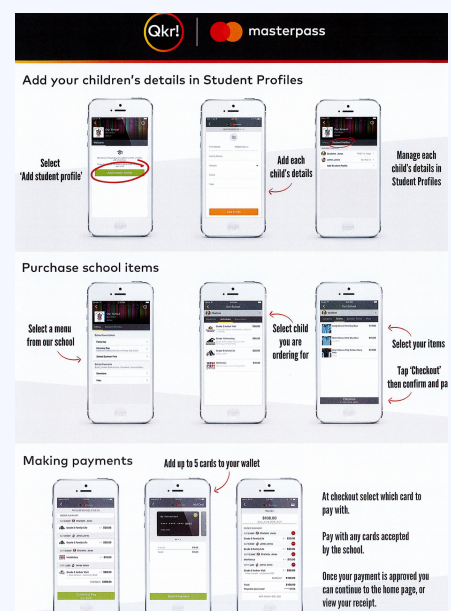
Qkr! | masterpass

Add your children's details in Student Profiles

Select 'Add student profile'

Add each child's details

Manage each child's details in Student Profiles

Purchase school items

Select a menu from our school

Select child you are ordering for

Select your items

Tap 'Checkout' then confirm and pa

Making payments

Add up to 5 cards to your wallet

At checkout select which card to pay with.

Pay with any cards accepted by the school.

Once your payment is approved you can continue to the home page, or view your receipt.